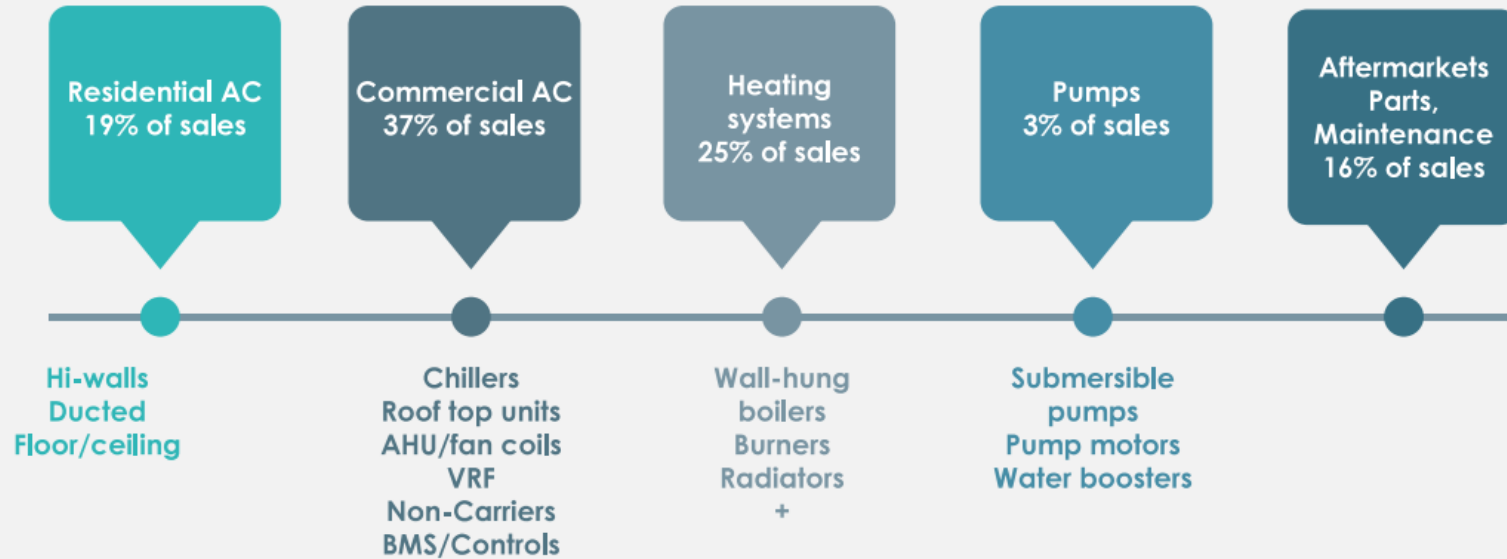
Residential AC
19% of sales

Commercial AC
37% of sales

Heating systems
25% of sales

Pumps
3% of sales

Aftermarkets Parts, Maintenance
16% of sales

Hi-walls
Ducted
Floor/ceiling

Chillers
Roof top units
AHU/fan coils
VRF
Non-Carriers
BMS/Controls

Wall-hung boilers
Burners
Radiators
+

Submersible pumps
Pump motors
Water boosters